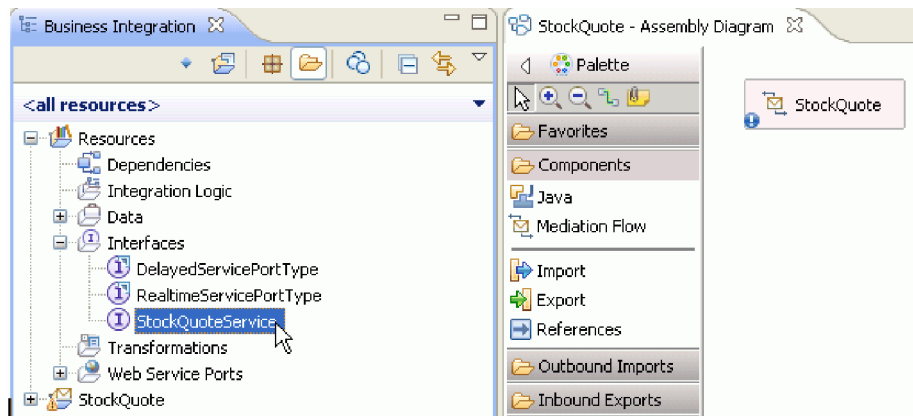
Business Integration

<all resources>

Resources
Dependencies
Integration Logic
Data
Interfaces
DelayedServicePortType
RealtimeServicePortType
StockQuoteService
Transformations
Web Service Ports
StockQuote

StockQuote - Assembly Diagram

Palette
Favorites
Components
Java
Mediation Flow
Import
Export
References
Outbound Imports
Inbound Exports

StockQuote